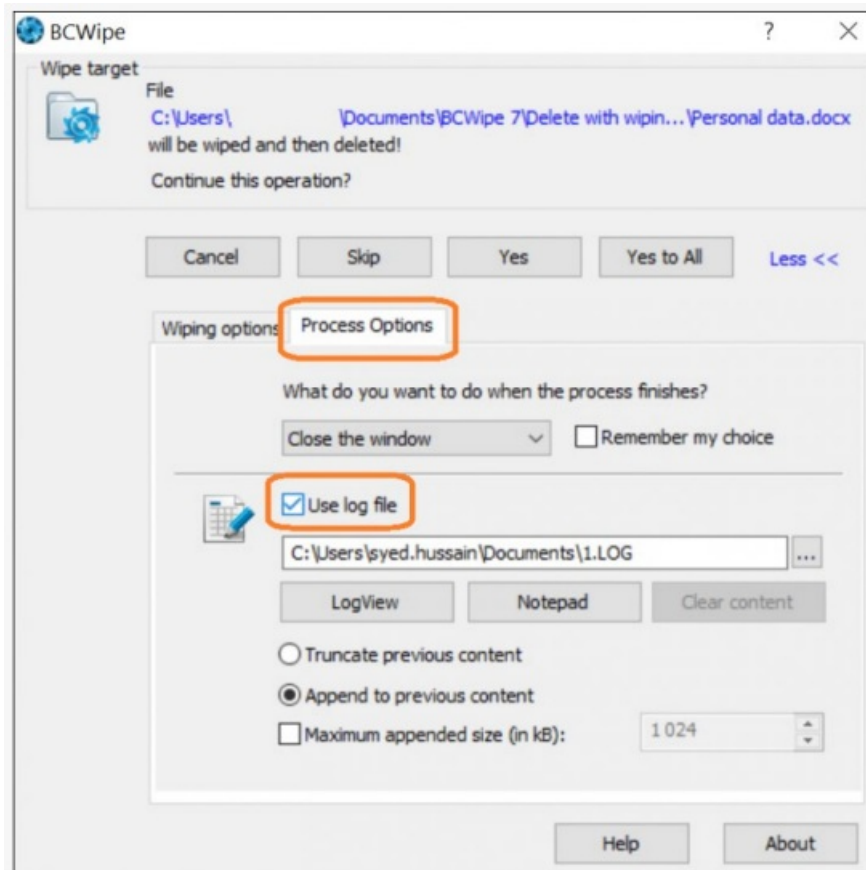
BCWipe ? ×

Wipe target

File
C:\Users\ \Documents\BCWipe 7\Delete with wipin...\Personal data.docx
will be wiped and then deleted!

Continue this operation?

Cancel Skip Yes Yes to All Less <<

Wiping options Process Options

What do you want to do when the process finishes?

Close the window Remember my choice

Use log file

C:\Users\syed.hussain\Documents\1.LOG ...

LogView Notepad Clear content

Truncate previous content

Append to previous content

Maximum appended size (in kB): 1 024

Help About